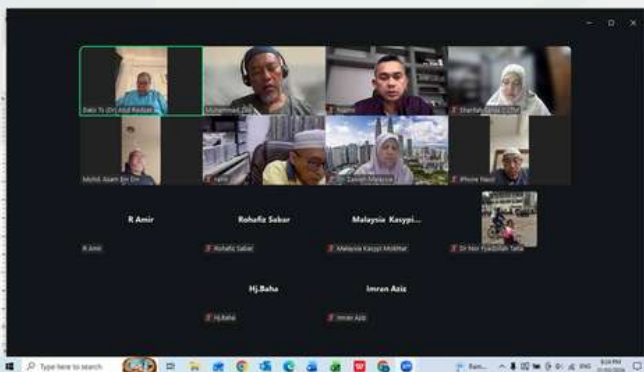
Dato' Ts (Dr) Abd Redzan

Muhammad Zaki

Najmi

Sharifah Idrus (CEO)

Mohd. Azam Bin Din

nasir

Zainab Malaysia

iPhone Nasir

R Amir

Rohafiz Sabar

Malaysia Kasypi...

R Amir

Rohafiz Sabar

Malaysia Kasypi Mokhtar

Dr Nor Fyadzillah Taha

Hj.Baha

Imran Aziz

Hj.Baha

Imran Aziz

Type here to search

Rain...

ENG

9:14 PM